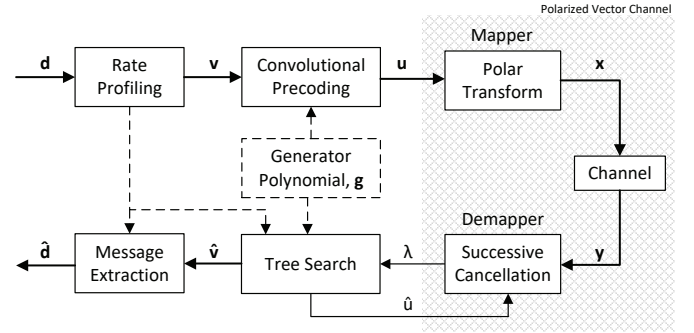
Polarized Vector Channel

Mapper

d

Rate Profiling

v

Convolutional Precoding

u

Polar Transform

x

Generator Polynomial, g

Channel

Demapper

$\hat{d}$

Message Extraction

$\hat{v}$

Tree Search

λ

Successive Cancellation

y

$\hat{u}$